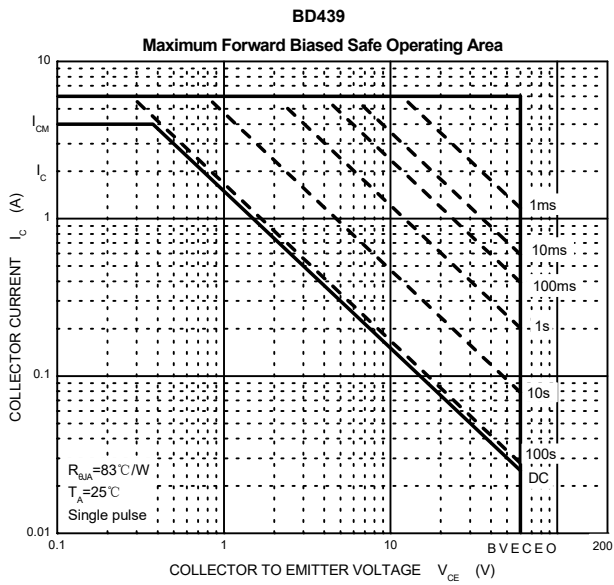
BD439

Maximum Forward Biased Safe Operating Area

10

$I_{CM}$

$I_C$

1

0.1

0.01

COLLECTOR CURRENT $I_C$ (A)

1ms

10ms

100ms

1s

10s

100s

DC

$R_{\theta JA}$=83℃/W

$T_A$=25℃

Single pulse

0.1

1

10

BVECEO

200

COLLECTOR TO EMITTER VOLTAGE $V_{CE}$ (V)